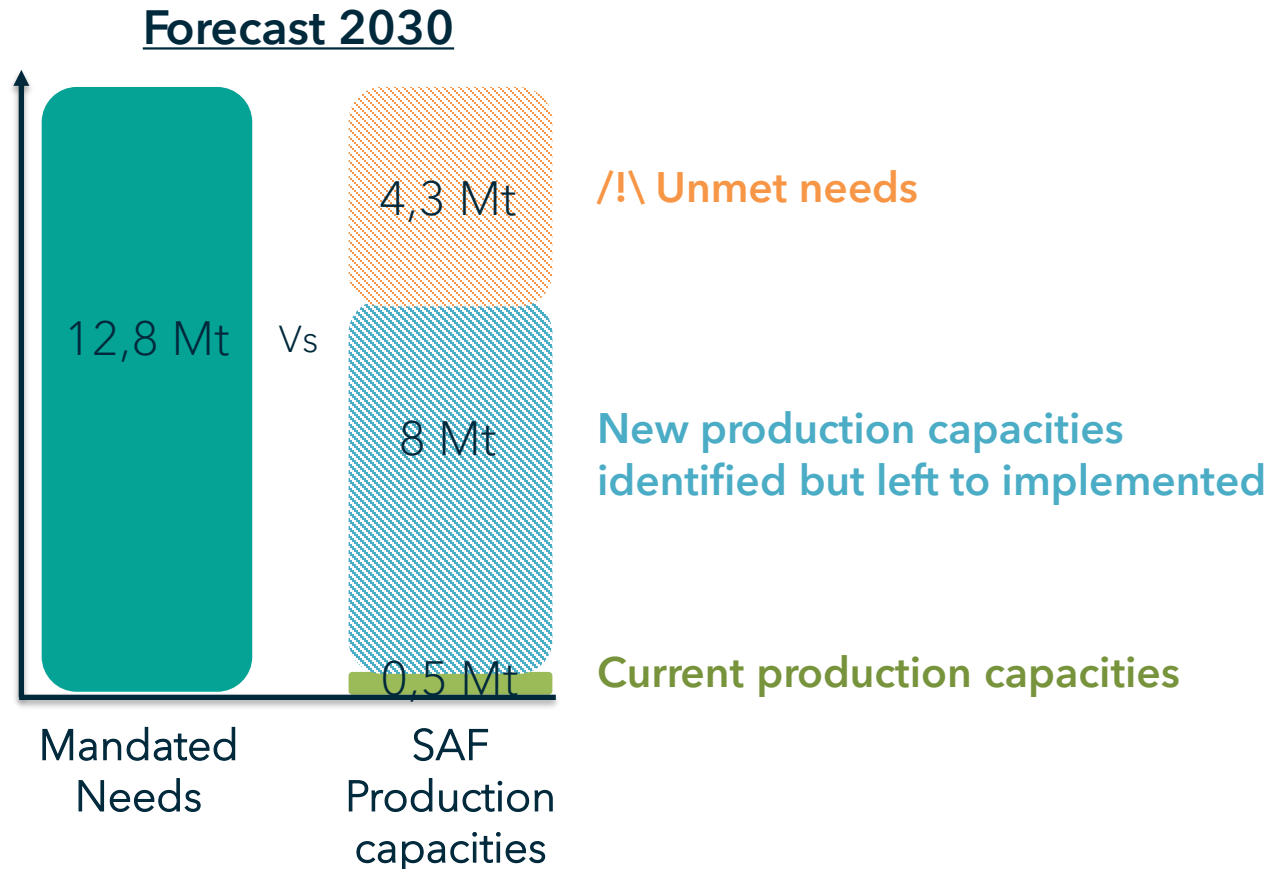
Forecast 2030

12,8 Mt

Vs

4,3 Mt

/!\ Unmet needs

8 Mt

New production capacities identified but left to implemented

0,5 Mt

Current production capacities

Mandated Needs

SAF Production capacities